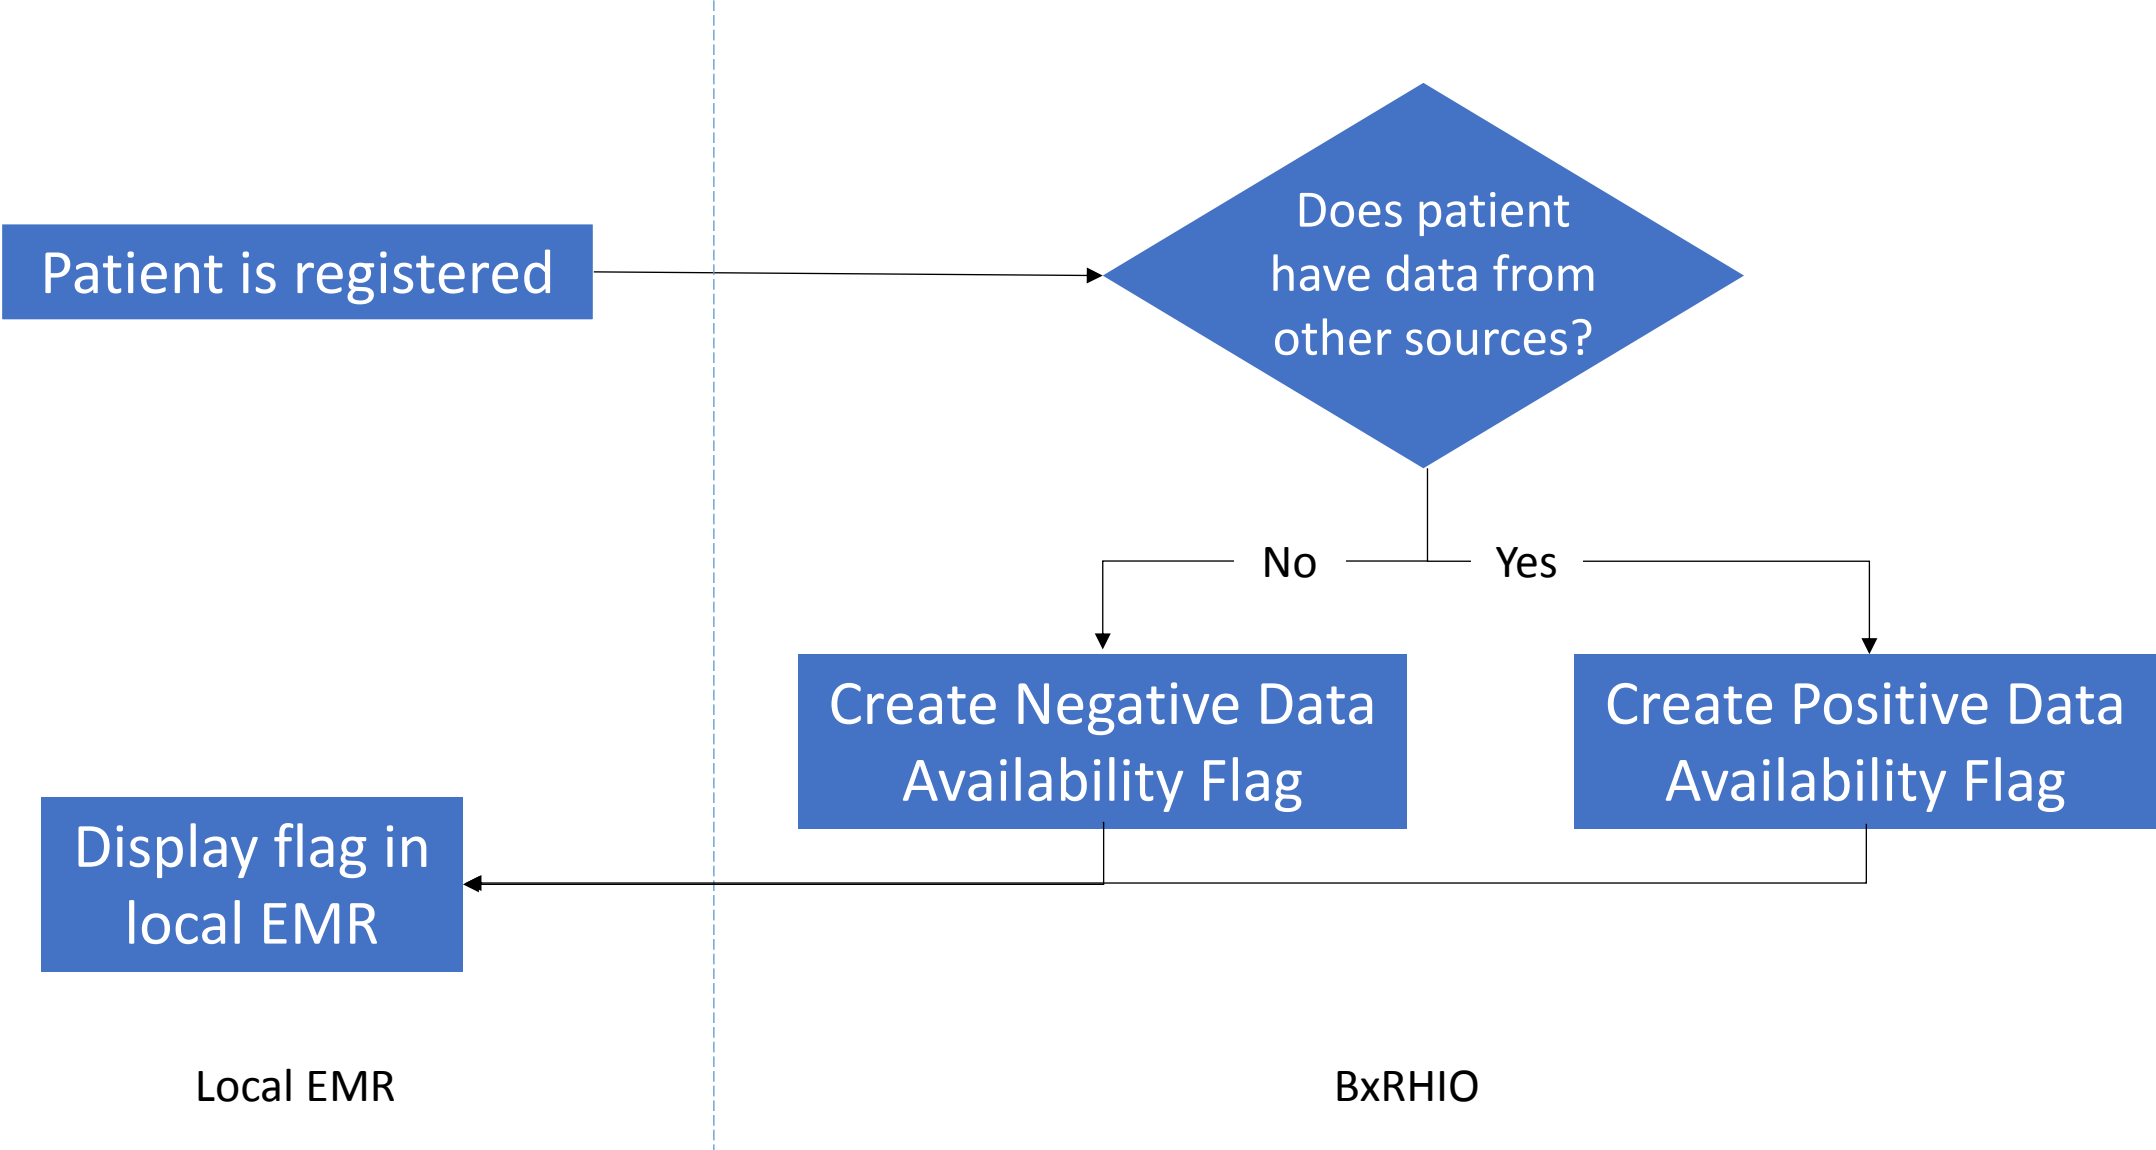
Patient is registered

Does patient have data from other sources?

No

Yes

Create Negative Data Availability Flag

Create Positive Data Availability Flag

Display flag in local EMR

Local EMR

BxRHIO